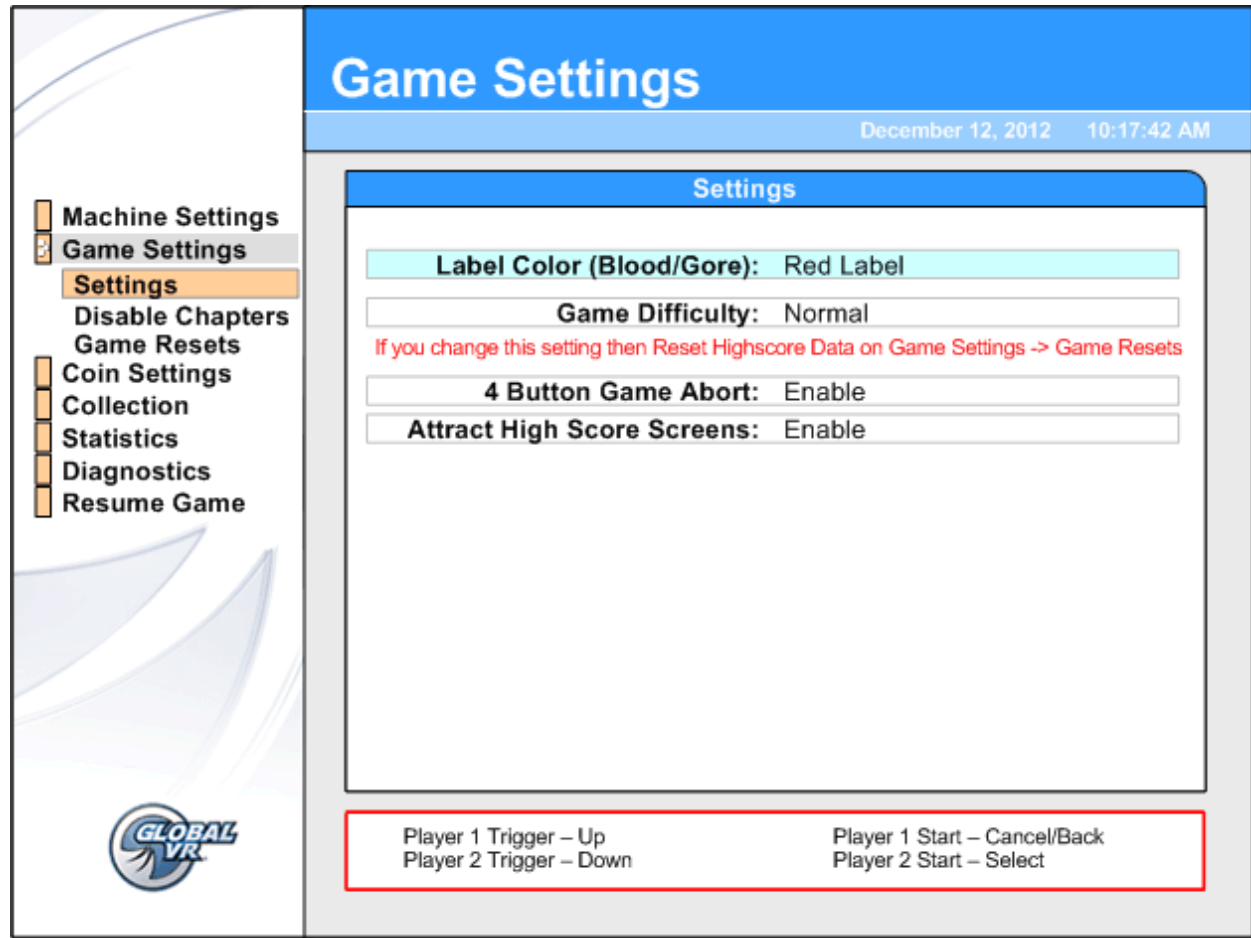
Game Settings

December 12, 2012 10:17:42 AM

Machine Settings
Game Settings
Settings
Disable Chapters
Game Resets
Coin Settings
Collection
Statistics
Diagnostics
Resume Game

Settings

Label Color (Blood/Gore): Red Label

Game Difficulty: Normal

If you change this setting then Reset Highscore Data on Game Settings -> Game Resets

4 Button Game Abort: Enable

Attract High Score Screens: Enable

GLOBAL VR

Player 1 Trigger – Up
Player 2 Trigger – Down

Player 1 Start – Cancel/Back
Player 2 Start – Select